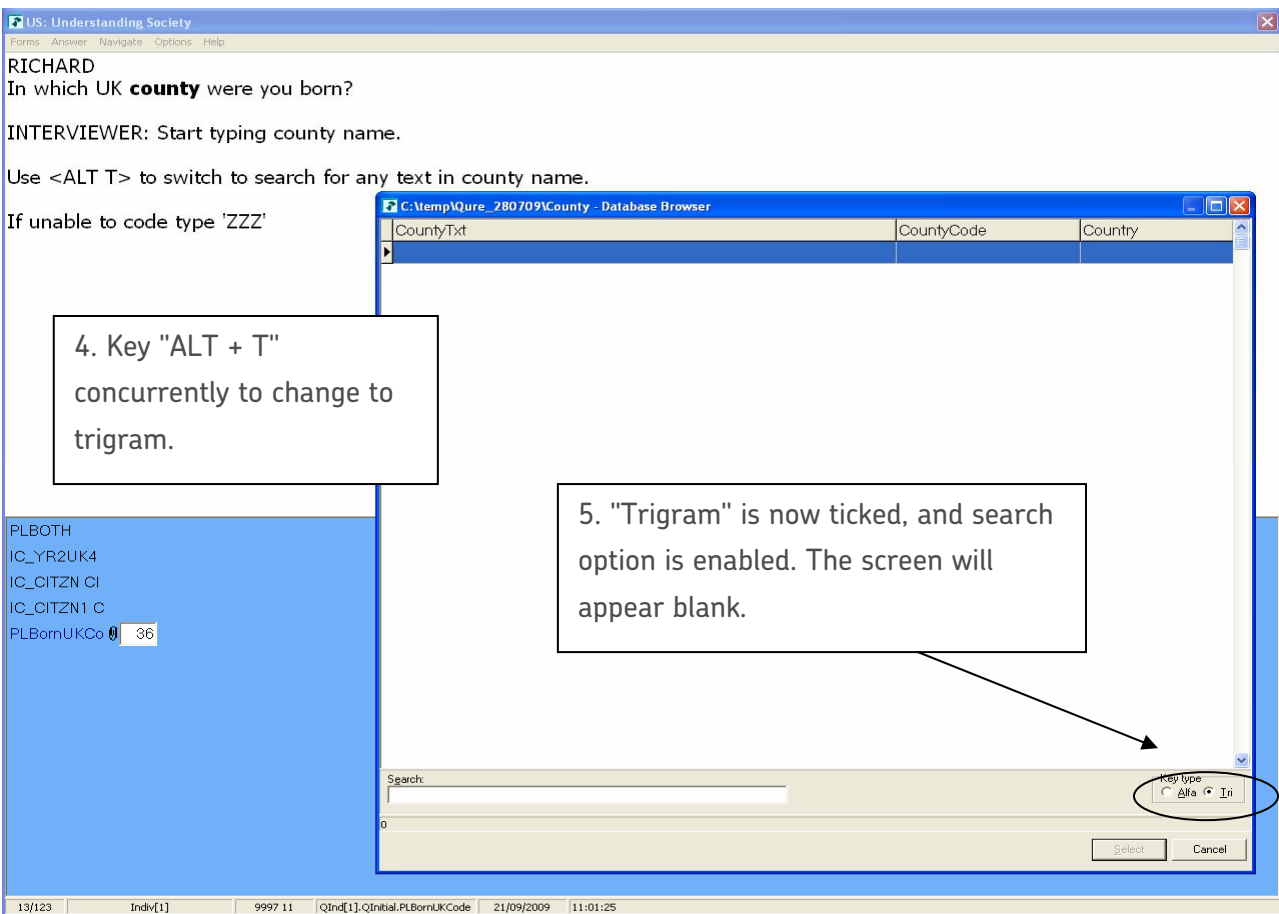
US: Understanding Society

Forms Answer Navigate Options Help

RICHARD
In which UK **county** were you born?

INTERVIEWER: Start typing county name.

Use <ALT T> to switch to search for any text in county name.

If unable to code type 'ZZZ'

C:\temp\Qure_280709\County - Database Browser

| CountyTxt | CountyCode | Country |
|---|---|---|
| | | |

4. Key "ALT + T" concurrently to change to trigram.

5. "Trigram" is now ticked, and search option is enabled. The screen will appear blank.

PLBOTH
IC_YR2UK4
IC_CITZN CI
IC_CITZN1 C
PLBornUKCo 36

Search:

Key type
Alfa Tri

0

Select Cancel

13/123 Indiv[1] 9997 11 QInd[1].QInitial.PLBornUKCode 21/09/2009 11:01:25